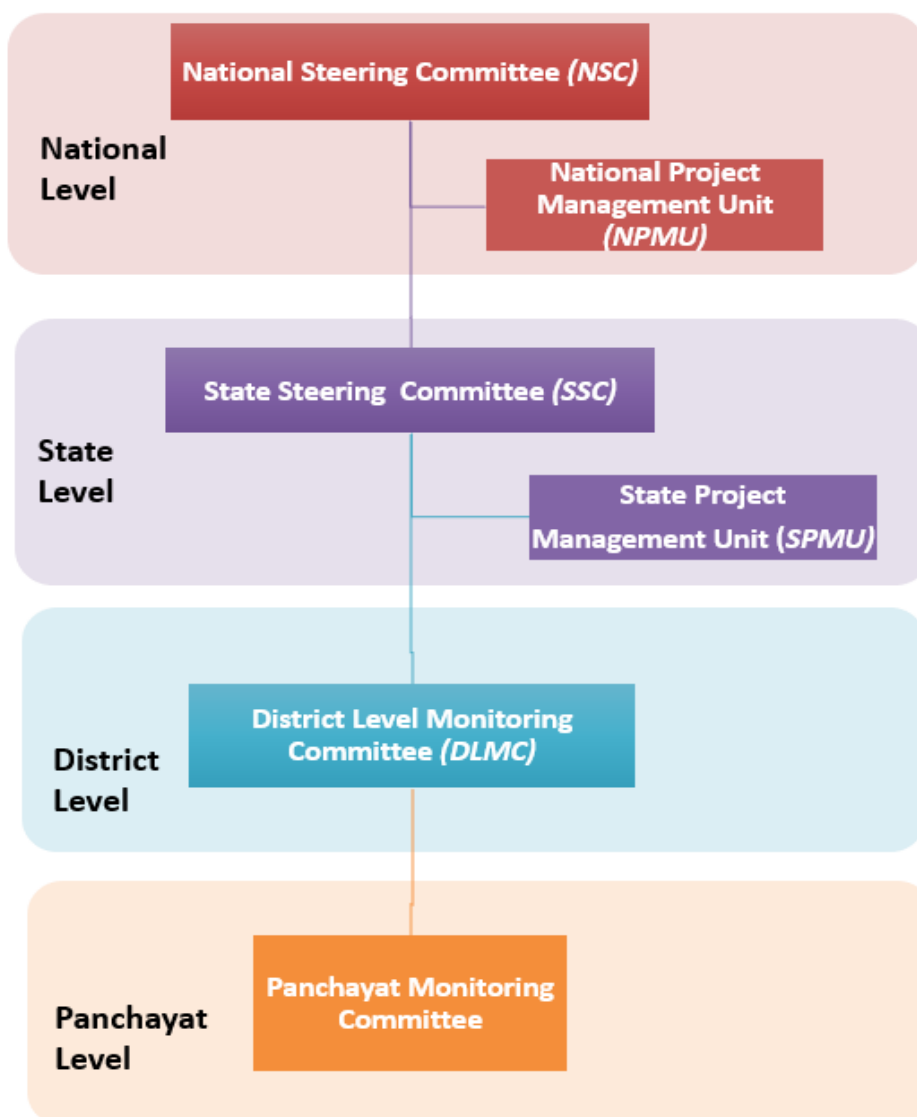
National Steering Committee (NSC)

National Level

National Project Management Unit (NPMU)

State Steering Committee (SSC)

State Level

State Project Management Unit (SPMU)

District Level Monitoring Committee (DLMC)

District Level

Panchayat Monitoring Committee

Panchayat Level